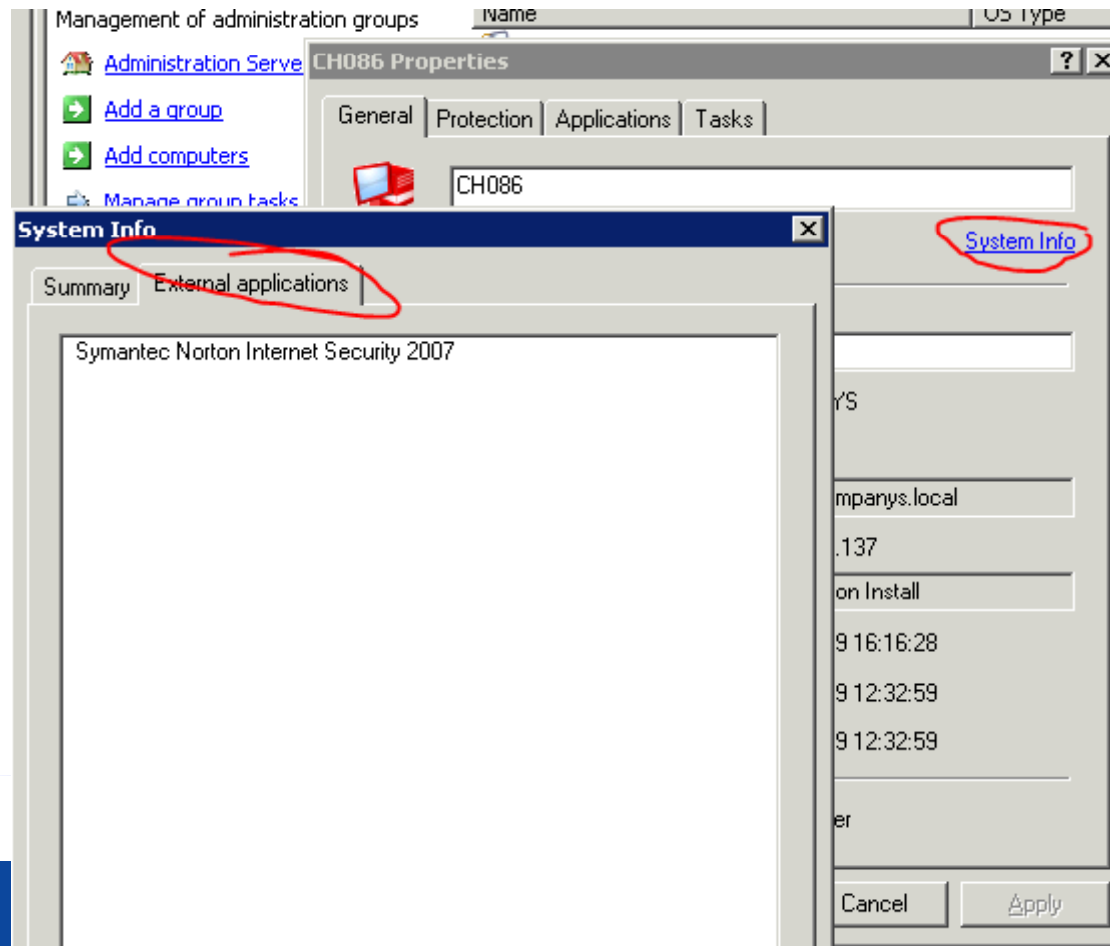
Management of administration groups

Name

OS Type

Administration Serve

Add a group

Add computers

Manage group tasks

CH086 Properties

?

General

Protection

Applications

Tasks

CH086

System Info

System Info

Summary

External applications

Symantec Norton Internet Security 2007

YS

mpanys.local

.137

on Install

9 16:16:28

9 12:32:59

9 12:32:59

er

Cancel

Apply